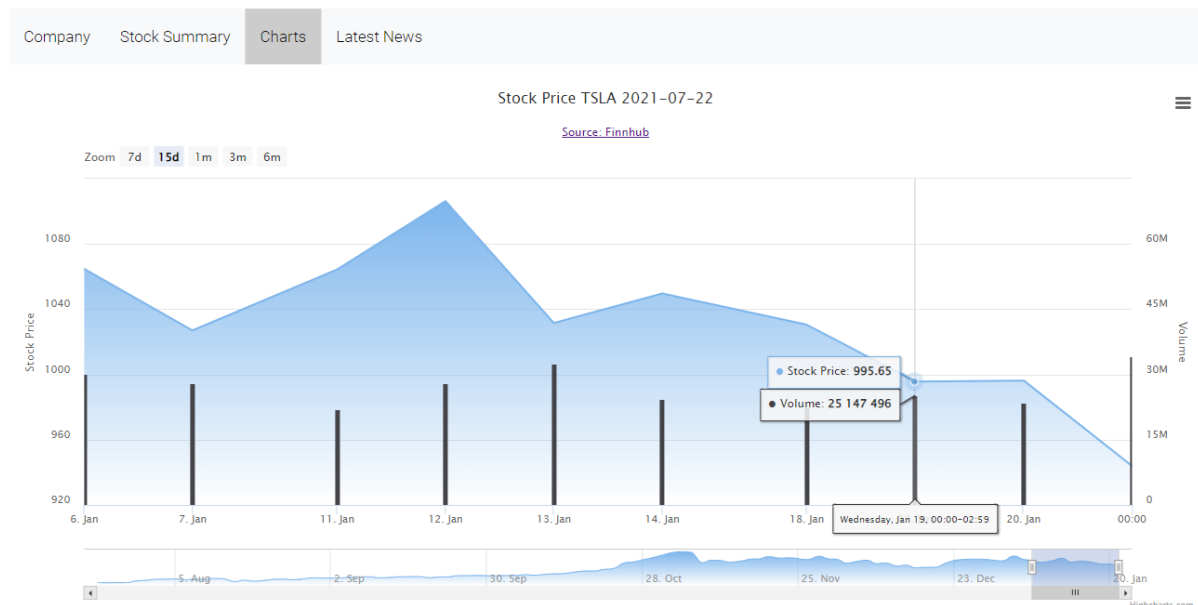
Company Stock Summary Charts Latest News

Stock Price TSLA 2021-07-22

Source: Finnhub

Zoom 7d 15d 1m 3m 6m

Stock Price

1080
1040
1000
960
920

Volume

60M
45M
30M
15M
0

● Stock Price: 995.65

● Volume: 25 147 496

Wednesday, Jan 19, 00:00-02:59

6. Jan 7. Jan 11. Jan 12. Jan 13. Jan 14. Jan 18. Jan 20. Jan 00:00

5. Aug 2. Sep 30. Sep 28. Oct 25. Nov 23. Dec 20. Jan

Highcharts.com